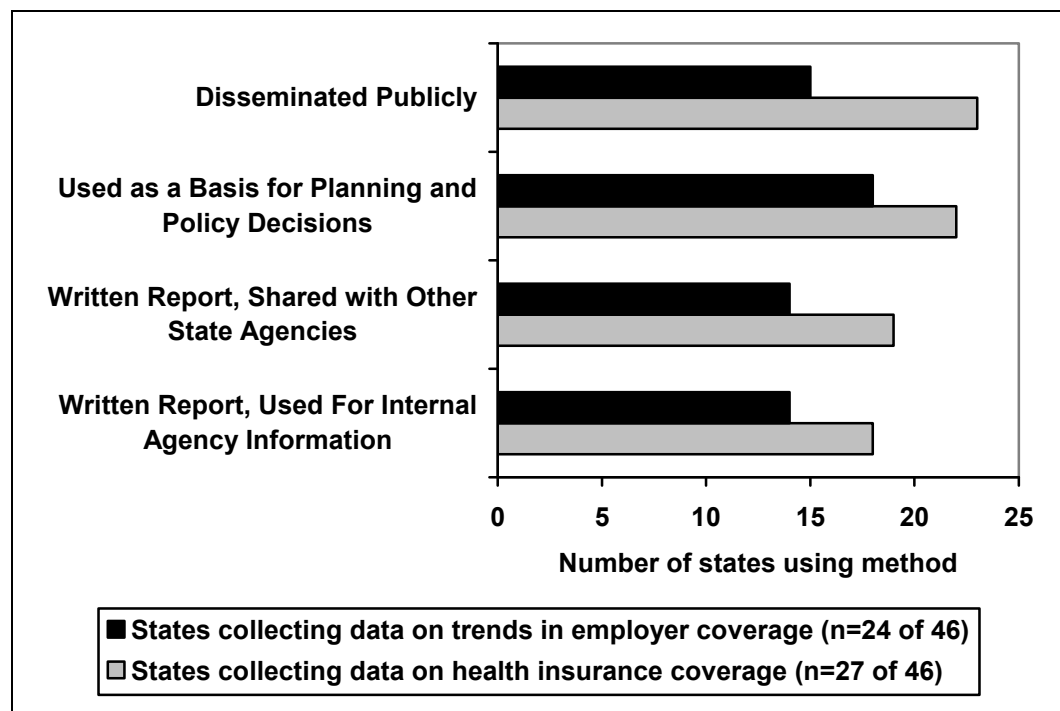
Disseminated Publicly

Used as a Basis for Planning and Policy Decisions

Written Report, Shared with Other State Agencies

Written Report, Used For Internal Agency Information

0 5 10 15 20 25

Number of states using method

States collecting data on trends in employer coverage (n=24 of 46)

States collecting data on health insurance coverage (n=27 of 46)